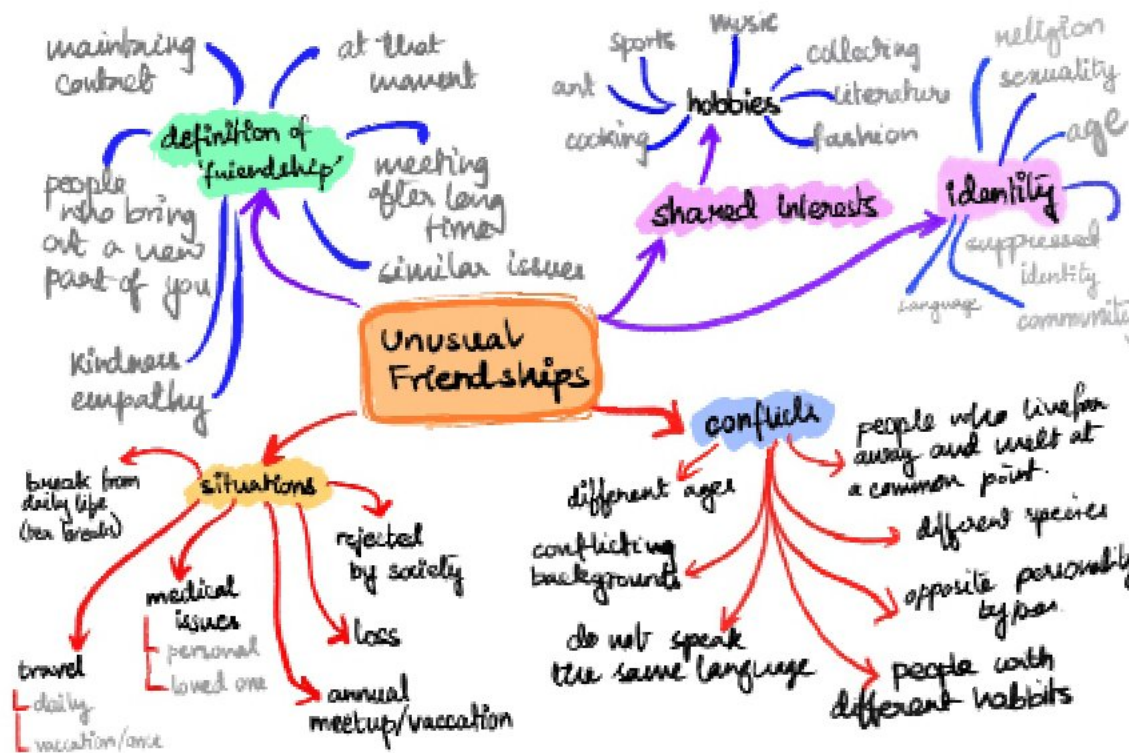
Unusual Friendships

definition of 'friendship'
maintaining contact
at that moment
meeting after long time
similar issues
people who bring out a new part of you
kindness empathy

shared interests
hobbies
sports
music
art
collecting
literature
cooking
fashion

identity
religion
sexuality
age
suppressed identity
language
community

situations
break from daily life (tea breaks)
rejected by society
medical issues
personal
loved one
loss
travel
daily
vacation/once
annual meetup/vaccation

conflicts
people who live far away and meet at a common point.
different ages
different species
conflicting backgrounds
opposite personality types
do not speak the same language
people with different habbits